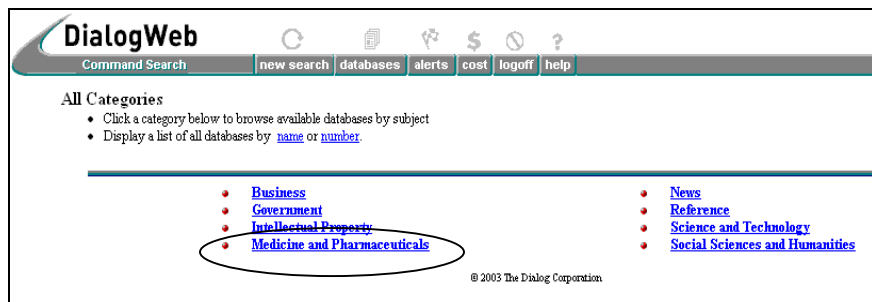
DialogWeb

Command Search | new search | databases | alerts | cost | logoff | help

All Categories

- Click a category below to browse available databases by subject
- Display a list of all databases by name or number.

Business
Government
Intellectual Property
Medicine and Pharmaceuticals

News
Reference
Science and Technology
Social Sciences and Humanities

© 2003 The Dialog Corporation